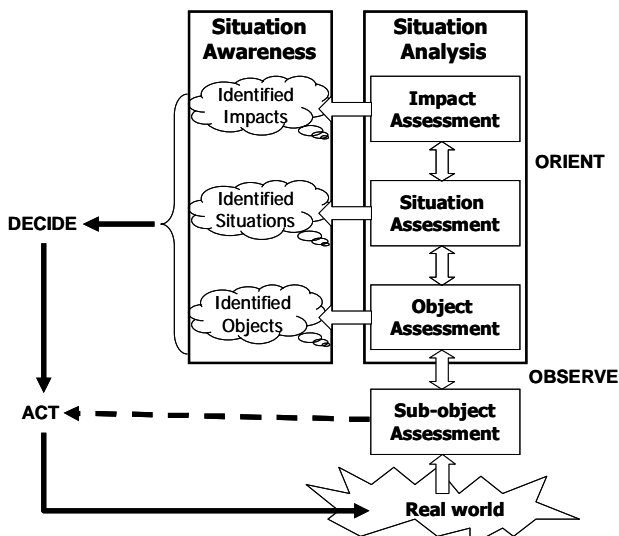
Situation Awareness

Situation Analysis

Identified Impacts

Impact Assessment

ORIENT

DECIDE

Identified Situations

Situation Assessment

Identified Objects

Object Assessment

OBSERVE

ACT

Sub-object Assessment

Real world